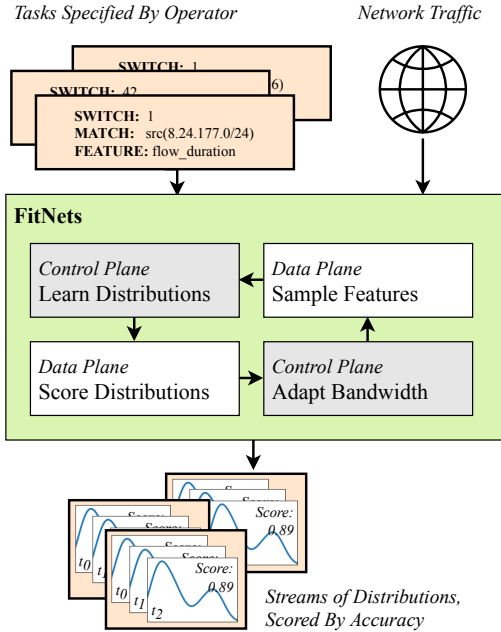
Tasks Specified By Operator

Network Traffic

SWITCH: 1

SWITCH: 42

6)

SWITCH: 1
MATCH: src(8.24.177.0/24)
FEATURE: flow_duration

FitNets

Control Plane
Learn Distributions

Data Plane
Sample Features

Data Plane
Score Distributions

Control Plane
Adapt Bandwidth

Score:

Score:

Score: 0.89

Score:

Score:

$t_0$

$t_1$

Score:

Score:

Score: 0.89

$t_0$

$t_1$

$t_2$

Streams of Distributions, Scored By Accuracy